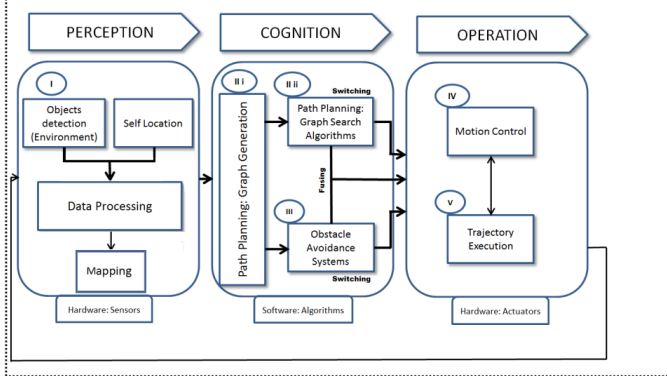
PERCEPTION

COGNITION

OPERATION

I

Objects detection (Environment)

Self Location

Data Processing

Mapping

Hardware: Sensors

II i

Path Planning: Graph Generation

II ii

Switching

Path Planning: Graph Search Algorithms

Fusing

III

Obstacle Avoidance Systems

Switching

Software: Algorithms

IV

Motion Control

V

Trajectory Execution

Hardware: Actuators